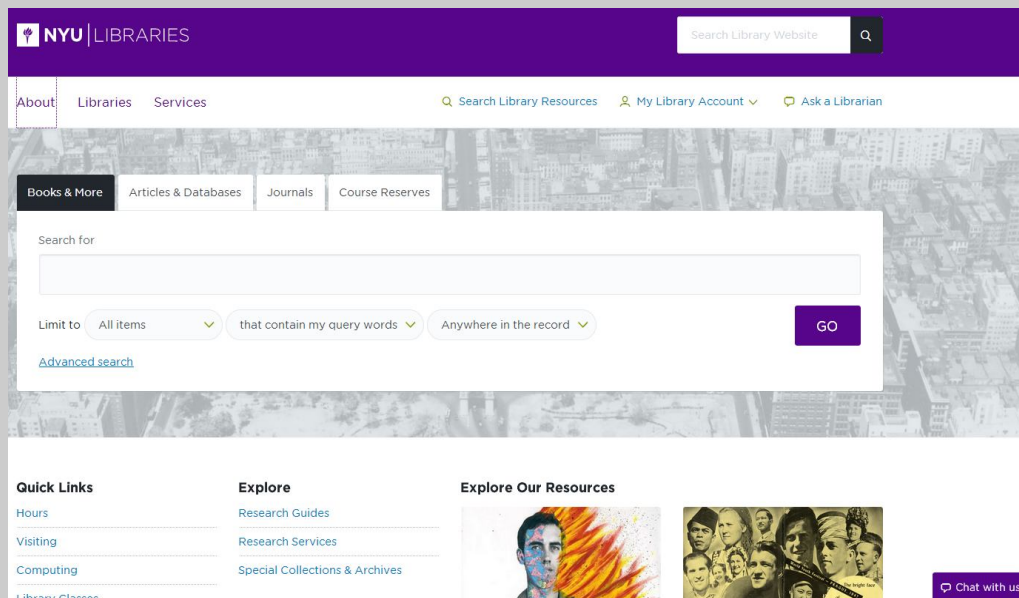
NYU | LIBRARIES

Search Library Website

About Libraries Services

Search Library Resources My Library Account Ask a Librarian

Books & More Articles & Databases Journals Course Reserves

Search for

Limit to All items that contain my query words Anywhere in the record GO

Advanced search

Quick Links
Hours
Visiting
Computing
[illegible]

Explore
Research Guides
Research Services
Special Collections & Archives

Explore Our Resources

Chat with us